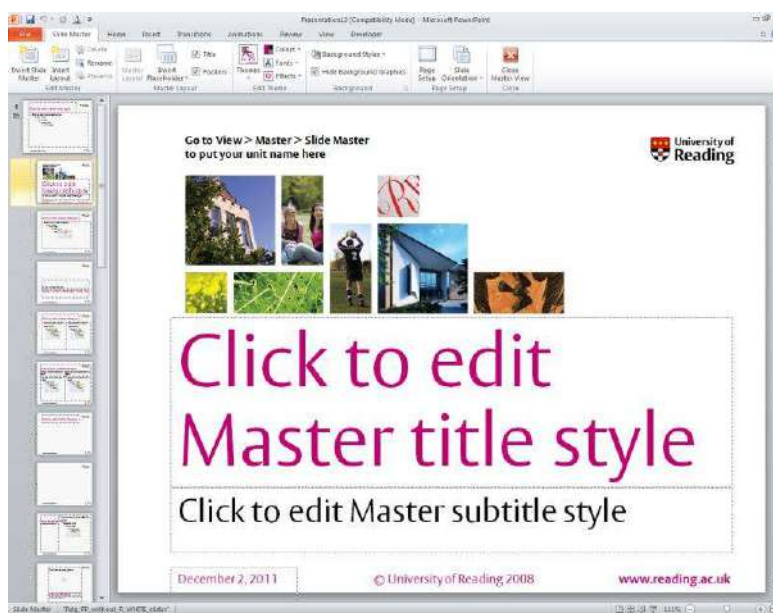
Presentation13 [Compatibility Mode] - Microsoft PowerPoint

File | Slide Master | Home | Insert | Transitions | Animations | Review | View | Developer

Insert Slide Master | Insert Layout | Delete | Rename | Preserve | Edit Master | Master Layout | Insert Placeholder | Title | Footers | Master Layout | Themes | Colors | Fonts | Effects | Edit Theme | Background Styles | Hide Background Graphics | Background | Page Setup | Slide Orientation | Page Setup | Close Master View | Close

Go to View > Master > Slide Master to put your unit name here

University of Reading

Click to edit Master title style

Click to edit Master subtitle style

December 2, 2011

© University of Reading 2008

www.reading.ac.uk

Slide Master | "Title_PP_without_R_WHITE_slides" | 115%